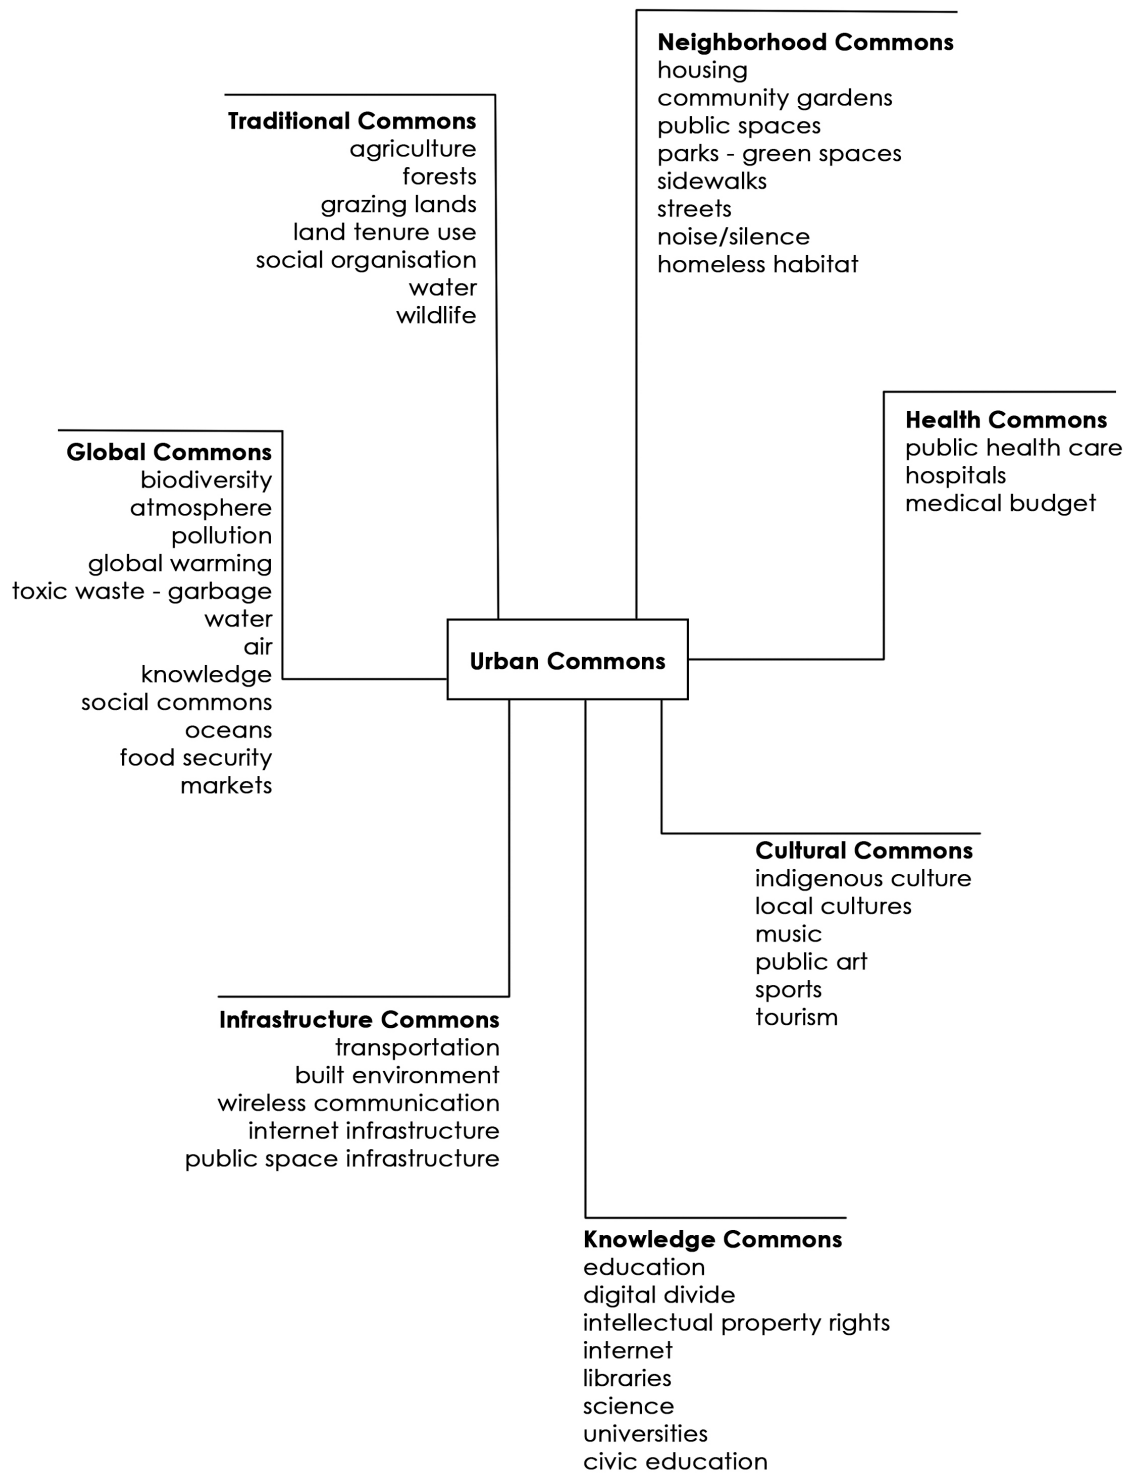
Neighborhood Commons
housing
community gardens
public spaces
parks - green spaces
sidewalks
streets
noise/silence
homeless habitat

Traditional Commons
agriculture
forests
grazing lands
land tenure use
social organisation
water
wildlife

Health Commons
public health care
hospitals
medical budget

Global Commons
biodiversity
atmosphere
pollution
global warming
toxic waste - garbage
water
air
knowledge
social commons
oceans
food security
markets

Urban Commons

Cultural Commons
indigenous culture
local cultures
music
public art
sports
tourism

Infrastructure Commons
transportation
built environment
wireless communication
internet infrastructure
public space infrastructure

Knowledge Commons
education
digital divide
intellectual property rights
internet
libraries
science
universities
civic education